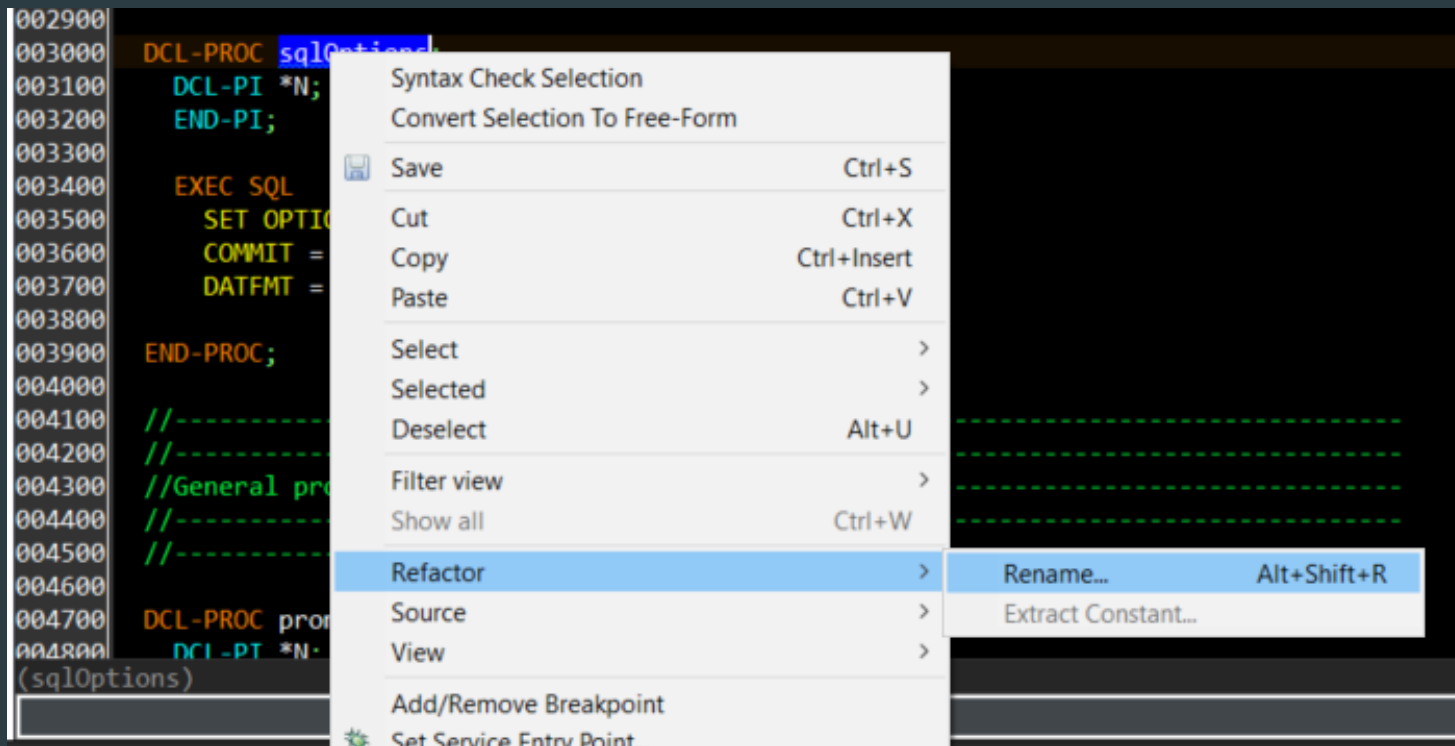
002900
003000 DCL-PROC sqlOptions;
003100 DCL-PI *N;
003200 END-PI;
003300
003400 EXEC SQL
003500 SET OPTIC
003600 COMMIT =
003700 DATFMT =
003800
003900 END-PROC;
004000
004100 //----------
004200 //----------
004300 //General pro
004400 //----------
004500 //----------
004600
004700 DCL-PROC pro
004800 DCL-PI *N;
(sqlOptions)

Syntax Check Selection
Convert Selection To Free-Form
Save Ctrl+S
Cut Ctrl+X
Copy Ctrl+Insert
Paste Ctrl+V
Select >
Selected >
Deselect Alt+U
Filter view >
Show all Ctrl+W
Refactor >
Source >
View >
Add/Remove Breakpoint
Set Service Entry Point

Rename... Alt+Shift+R
Extract Constant...